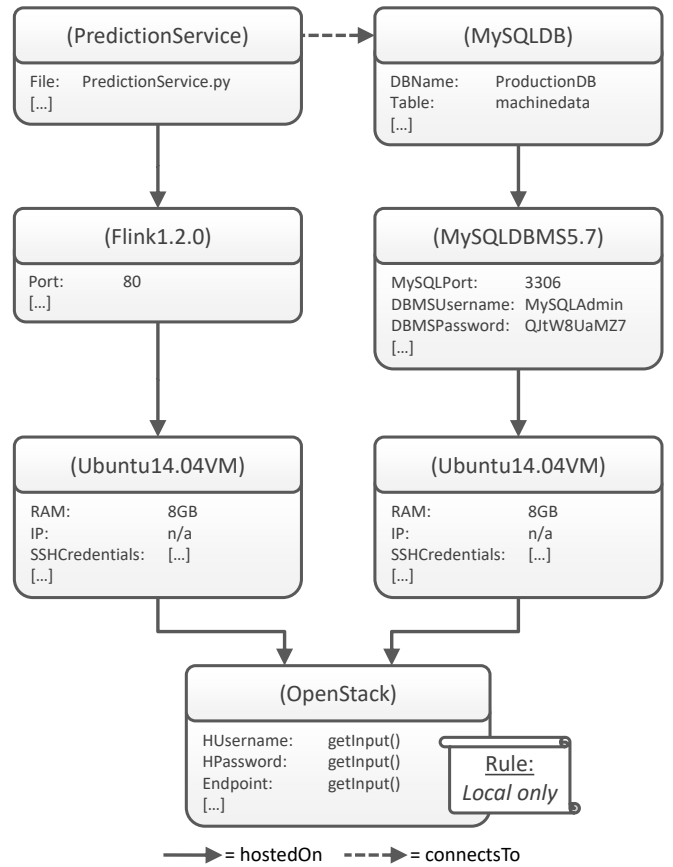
(PredictionService)

File: PredictionService.py
[…]

(MySQLDB)

DBName: ProductionDB
Table: machinedata
[…]

(Flink1.2.0)

Port: 80
[…]

(MySQLDBMS5.7)

MySQLPort: 3306
DBMSUsername: MySQLAdmin
DBMSPassword: QJtW8UaMZ7
[…]

(Ubuntu14.04VM)

RAM: 8GB
IP: n/a
SSHCredentials: […]
[…]

(Ubuntu14.04VM)

RAM: 8GB
IP: n/a
SSHCredentials: […]
[…]

(OpenStack)

HUsername: getInput()
HPassword: getInput()
Endpoint: getInput()
[…]

Rule:
Local only

= hostedOn = connectsTo